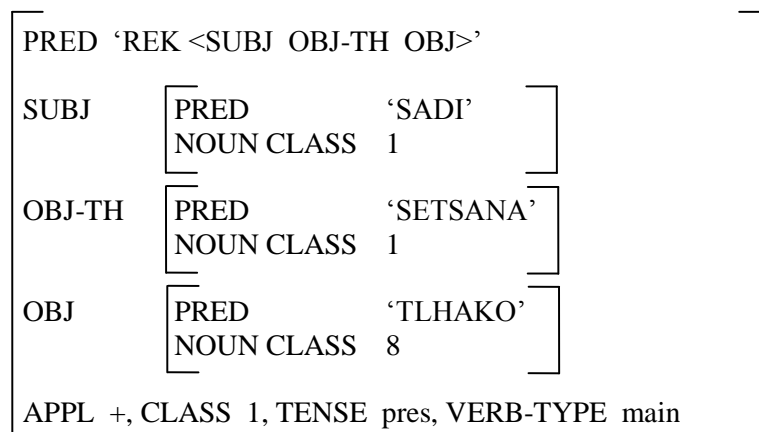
PRED ‘REK <SUBJ OBJ-TH OBJ>’

| | | |
|---|---|---|
| SUBJ | PRED | ‘SADI’ |
| | NOUN CLASS | 1 |
| OBJ-TH | PRED | ‘SETSANA’ |
| | NOUN CLASS | 1 |
| OBJ | PRED | ‘TLHAKO’ |
| | NOUN CLASS | 8 |

APPL +, CLASS 1, TENSE pres, VERB-TYPE main